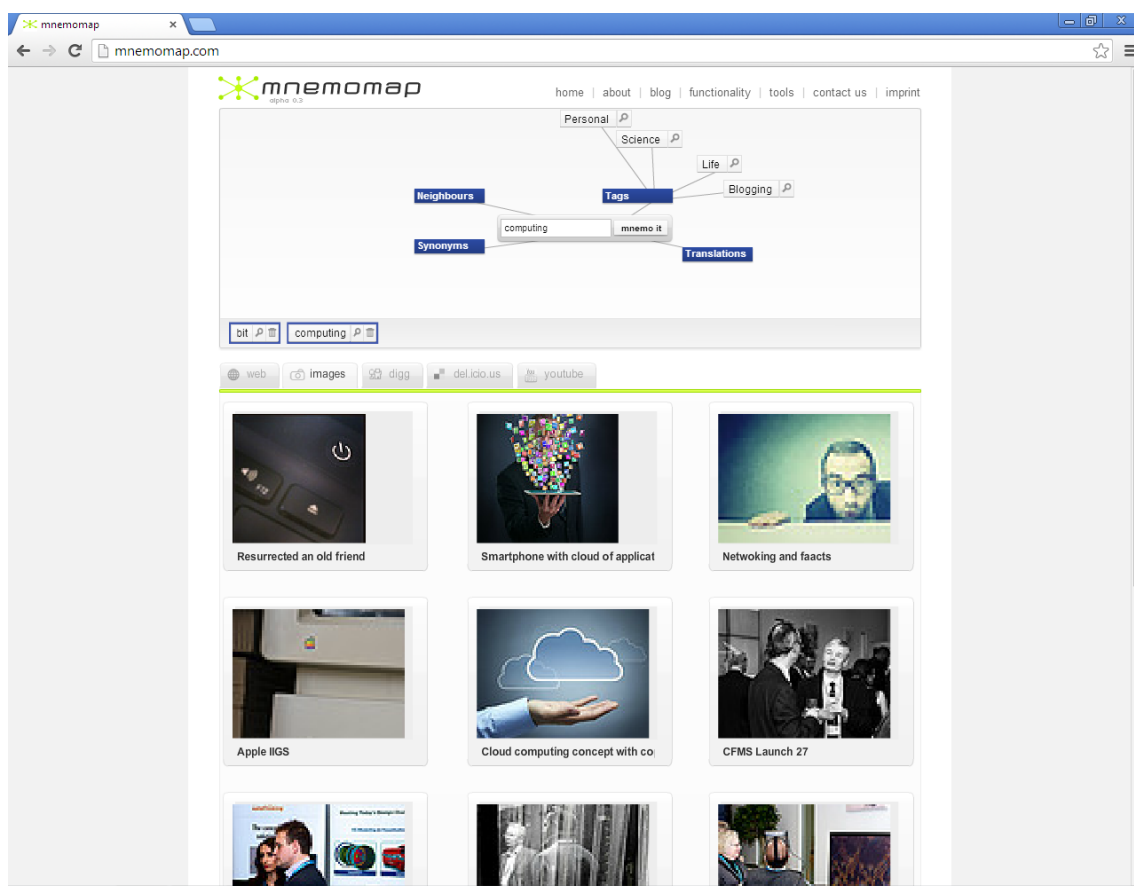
mnemomap ×

mnemomap.com

mnemomap
alpha 0.3

home | about | blog | functionality | tools | contact us | imprint

Personal
Science
Life
Blogging
Neighbours
Tags
computing
mnemo it
Synonyms
Translations

bit
computing

web
images
digg
del.icio.us
youtube

Resurrected an old friend

Smartphone with cloud of applicat

Netwoking and faacts

Apple IIGS

Cloud computing concept with co

CFMS Launch 27